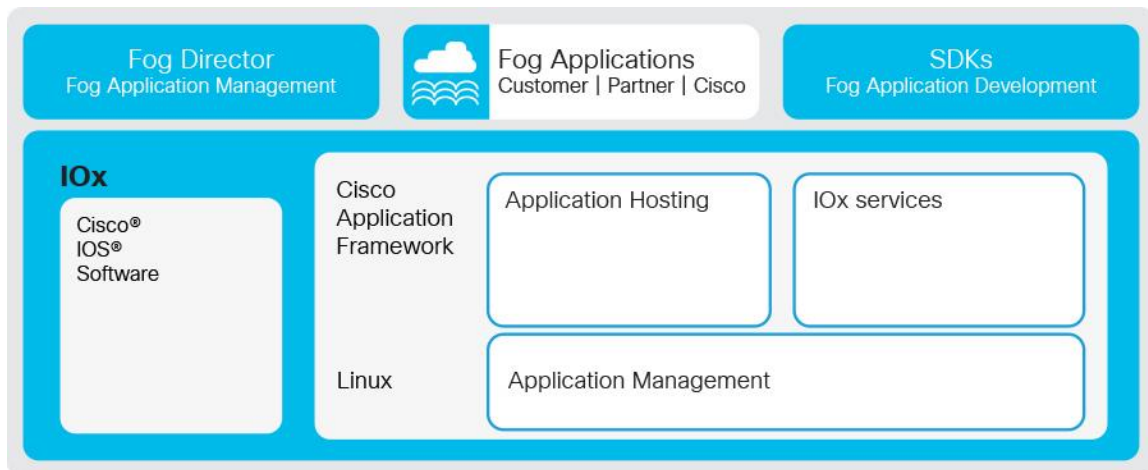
Fog Director
Fog Application Management

Fog Applications
Customer | Partner | Cisco

SDKs
Fog Application Development

IOx

Cisco®
IOS®
Software

Cisco Application Framework

Application Hosting

IOx services

Linux

Application Management